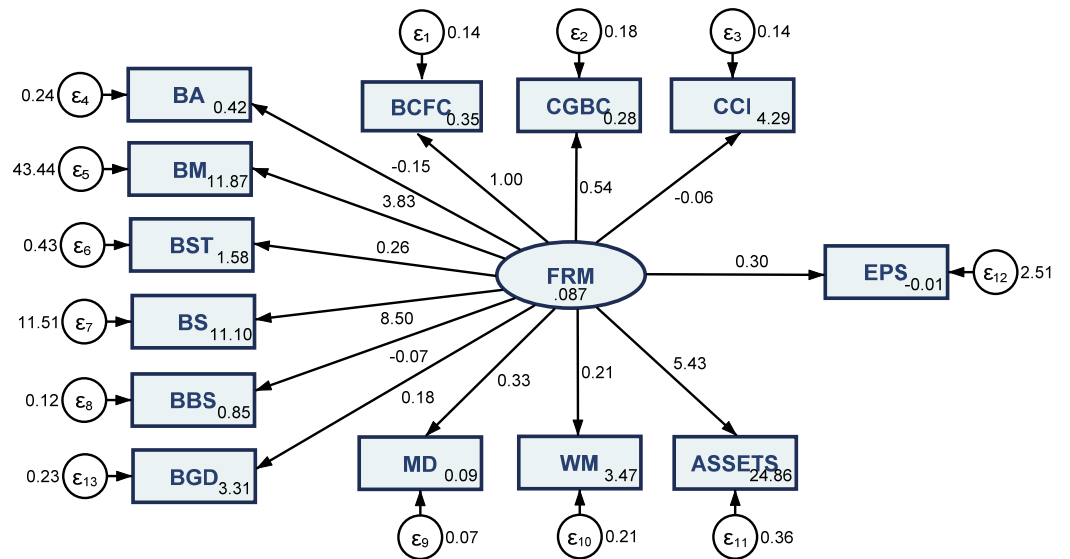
$\varepsilon_1$ 0.14
$\varepsilon_2$ 0.18
$\varepsilon_3$ 0.14
0.24 $\varepsilon_4$
BA 0.42
BCFC 0.35
CGBC 0.28
CCI 4.29
43.44 $\varepsilon_5$
BM 11.87
-0.15
1.00
0.54
-0.06
3.83
0.43 $\varepsilon_6$
BST 1.58
0.26
FRM .087
0.30
EPS -0.01
$\varepsilon_{12}$ 2.51
11.51 $\varepsilon_7$
BS 11.10
8.50
-0.07
0.33
0.21
5.43
0.12 $\varepsilon_8$
BBS 0.85
0.18
0.23 $\varepsilon_{13}$
BGD 3.31
MD 0.09
WM 3.47
ASSETS 24.86
$\varepsilon_9$ 0.07
$\varepsilon_{10}$ 0.21
$\varepsilon_{11}$ 0.36